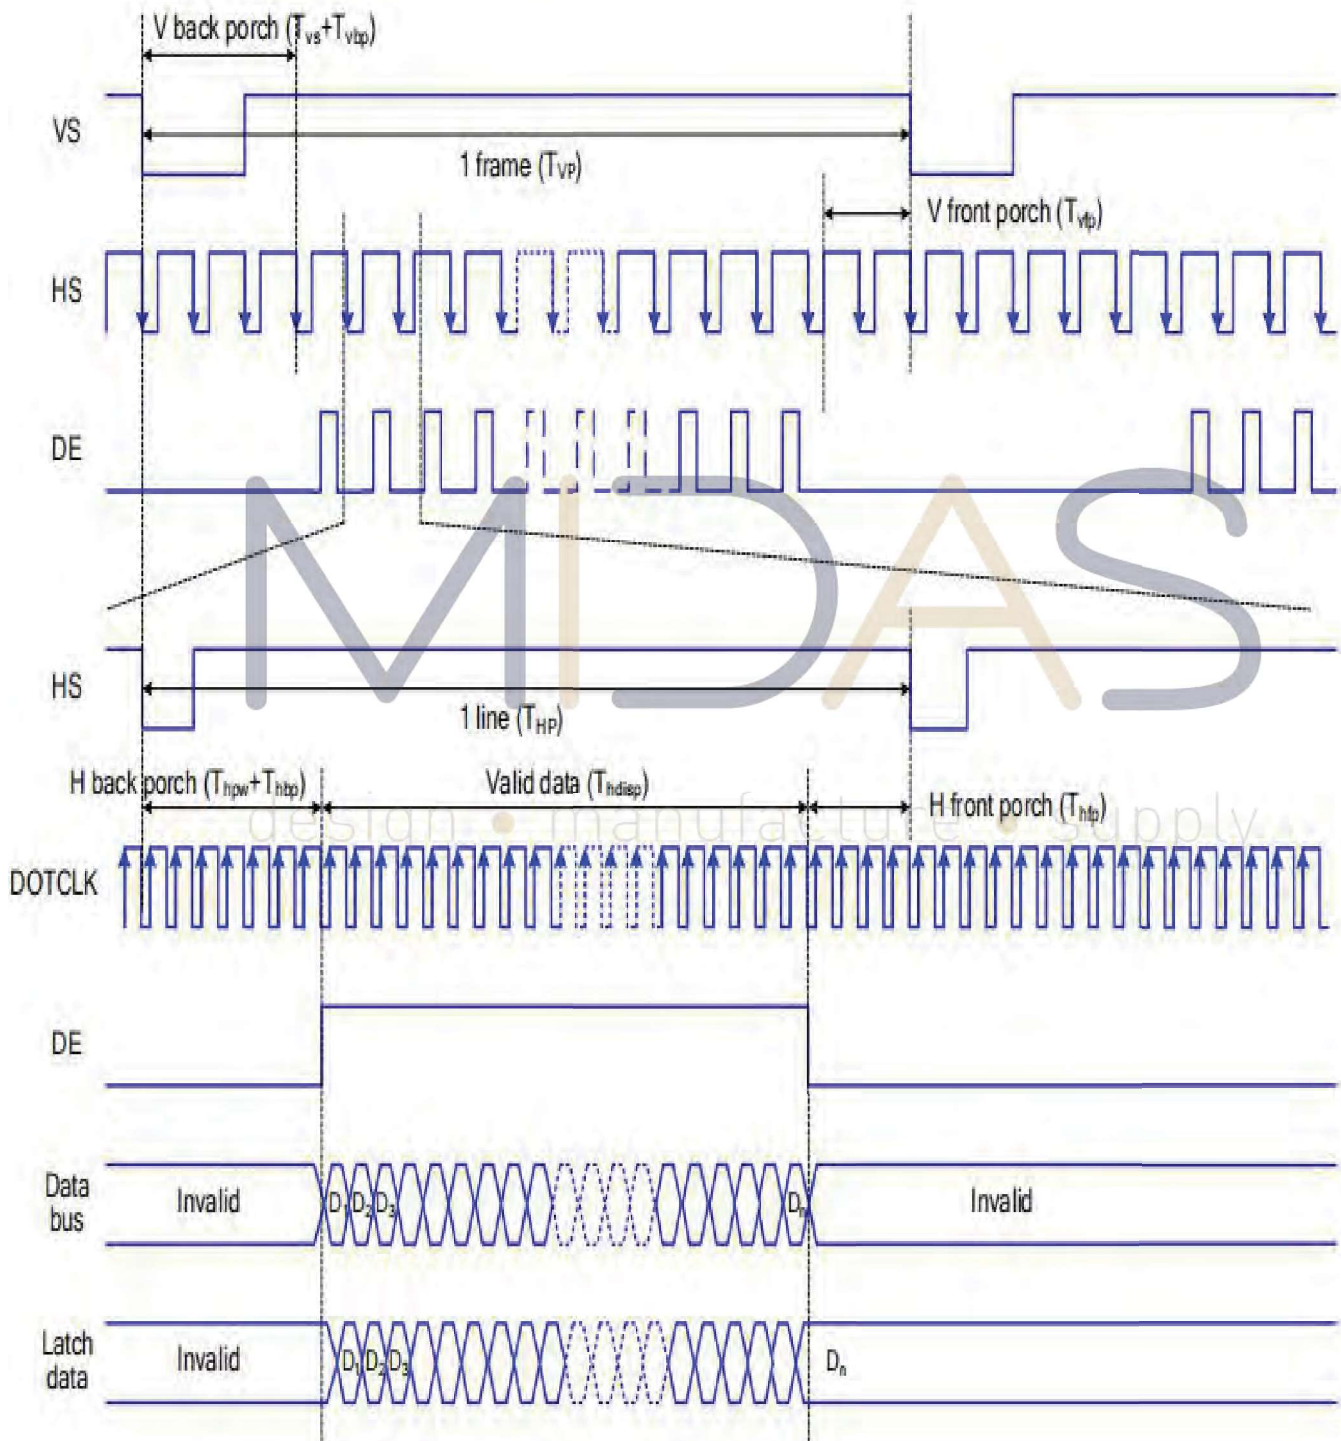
V back porch ($T_{vs}+T_{vbp}$)

VS

1 frame ($T_{VP}$)

V front porch ($T_{vfp}$)

HS

DE

MIDAS

HS

1 line ($T_{HP}$)

H back porch ($T_{hpw}+T_{hbp}$)

Valid data ($T_{hdisp}$)

H front porch ($T_{hfp}$)

design • manufacture • supply

DOTCLK

DE

Data bus

Invalid

$D_1$ $D_2$ $D_3$

$D_n$

Invalid

Latch data

Invalid

$D_1$ $D_2$ $D_3$

$D_n$